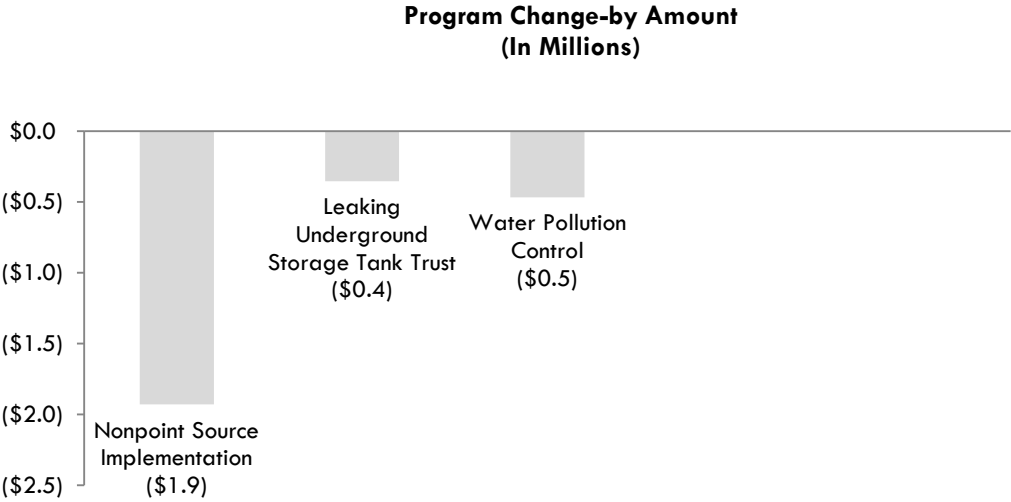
**Program Change-by Amount (In Millions)**

$0.0
($0.5)
($1.0)
($1.5)
($2.0)
($2.5)

Nonpoint Source Implementation ($1.9)

Leaking Underground Storage Tank Trust ($0.4)

Water Pollution Control ($0.5)